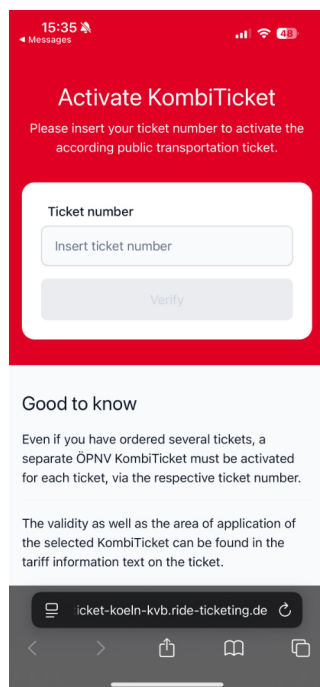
15:35
◂ Messages
48

Activate KombiTicket

Please insert your ticket number to activate the according public transportation ticket.

Ticket number

Insert ticket number

Verify

Good to know

Even if you have ordered several tickets, a separate ÖPNV KombiTicket must be activated for each ticket, via the respective ticket number.

The validity as well as the area of application of the selected KombiTicket can be found in the tariff information text on the ticket.

icket-koeln-kvb.ride-ticketing.de